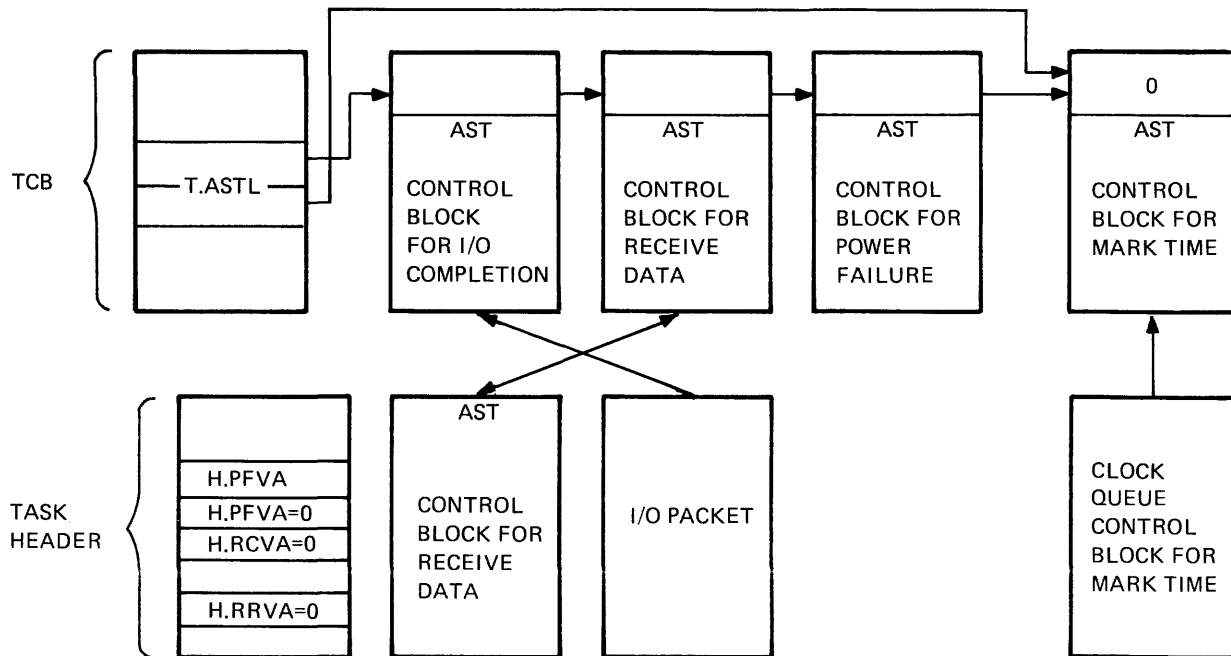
TCB

T.ASTL

AST

CONTROL BLOCK FOR I/O COMPLETION

AST

CONTROL BLOCK FOR RECEIVE DATA

AST

CONTROL BLOCK FOR POWER FAILURE

0

AST

CONTROL BLOCK FOR MARK TIME

TASK HEADER

H.PFVA

H.PFVA=0

H.RCVA=0

H.RRVA=0

AST

CONTROL BLOCK FOR RECEIVE DATA

I/O PACKET

CLOCK QUEUE CONTROL BLOCK FOR MARK TIME